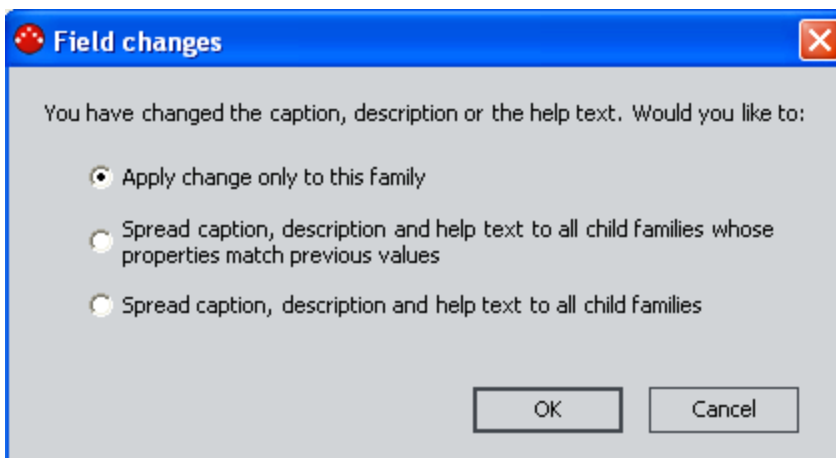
Field changes

You have changed the caption, description or the help text. Would you like to:

Apply change only to this family

Spread caption, description and help text to all child families whose properties match previous values

Spread caption, description and help text to all child families

OK

Cancel